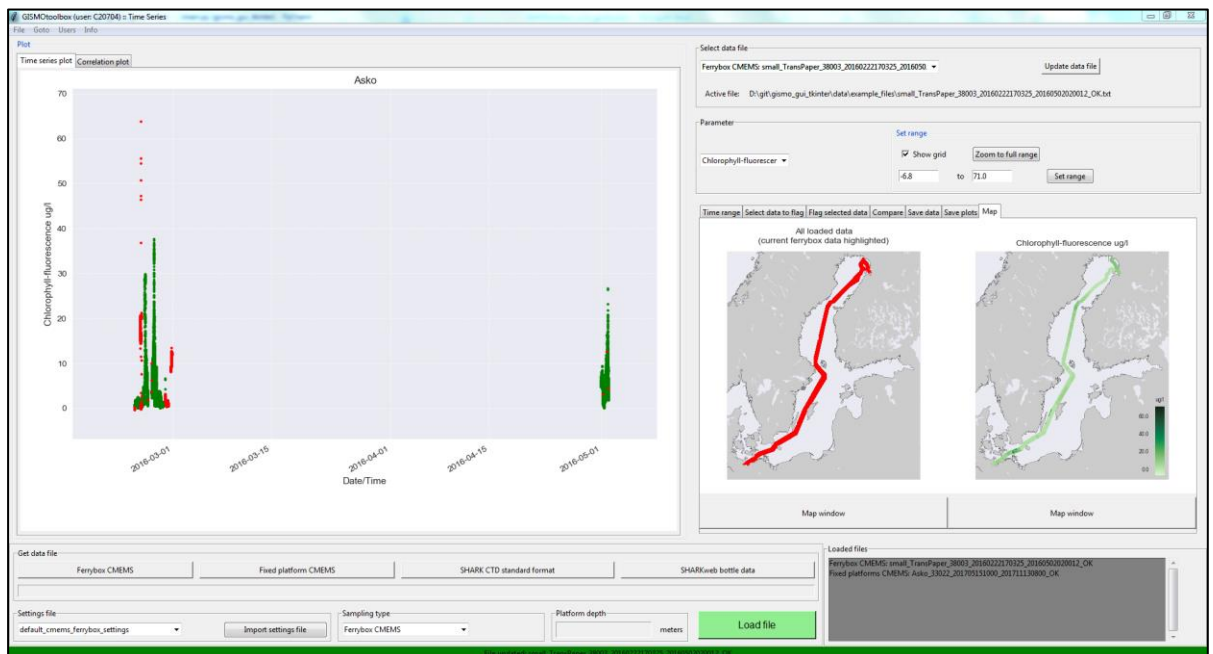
GISMOtoolbox (user: C20704) :: Time Series

File Goto Users Info

Plot

Time series plot | Correlation plot

Asko

70
60
50
40
30
20
10
0

Chlorophyll-fluorescence ug/l

2016-03-01
2016-03-15
2016-04-01
2016-04-15
2016-05-01

Date/Time

Select data file

Ferrybox CMEMS: small_TransPaper_38003_20160222170325_2016050

Update data file

Active file: D:\git\gismo_gui_tkinter\data\example_files\small_TransPaper_38003_20160222170325_20160502020012_OK.txt

Parameter

Chlorophyll-fluorescer

Set range

Show grid

Zoom to full range

-6.8

to 71.0

Set range

Time range | Select data to flag | Flag selected data | Compare | Save data | Save plots | Map

All loaded data
(current ferrybox data highlighted)

Chlorophyll-fluorescence ug/l

ug/l
60.0
40.0
20.0
0.0

Map window

Map window

Get data file

Ferrybox CMEMS

Fixed platform CMEMS

SHARK CTD standard format

SHARKweb bottle data

Settings file

default_cmems_ferrybox_settings

Import settings file

Sampling type

Ferrybox CMEMS

Platform depth

meters

Load file

Loaded files

Ferrybox CMEMS: small_TransPaper_38003_20160222170325_20160502020012_OK
Fixed platforms CMEMS: Asko_33022_20170915100_201711130800_OK

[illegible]